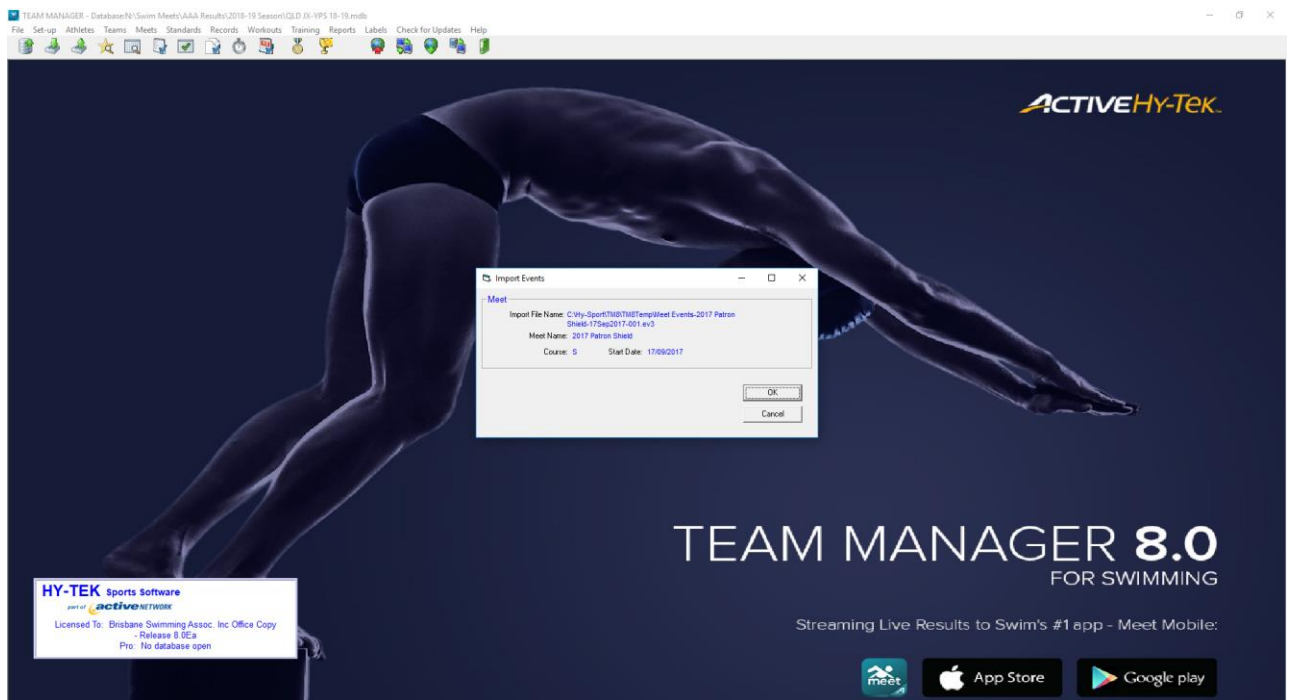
TEAM MANAGER - Database:N:\Swim Meets\AAA Results\2018-19 Season\QLD JX-YPS 18-19.mdb

File Set-up Athletes Teams Meets Standards Records Workouts Training Reports Labels Check for Updates Help

ACTIVE HY-TEK

Import Events

Meet

Import File Name: C:\Hy-Sport\TM8\TM8Temp\Meet Events-2017 Patron Shield-17Sep2017-001.ev3

Meet Name: 2017 Patron Shield

Course: S Start Date: 17/09/2017

OK

Cancel

TEAM MANAGER 8.0
FOR SWIMMING

Streaming Live Results to Swim's #1 app - Meet Mobile:

meet

App Store

Google play

HY-TEK Sports Software
part of active NETWORK

Licensed To: Brisbane Swimming Assoc. Inc Office Copy
- Release 8.0Ea
Pro: No database open